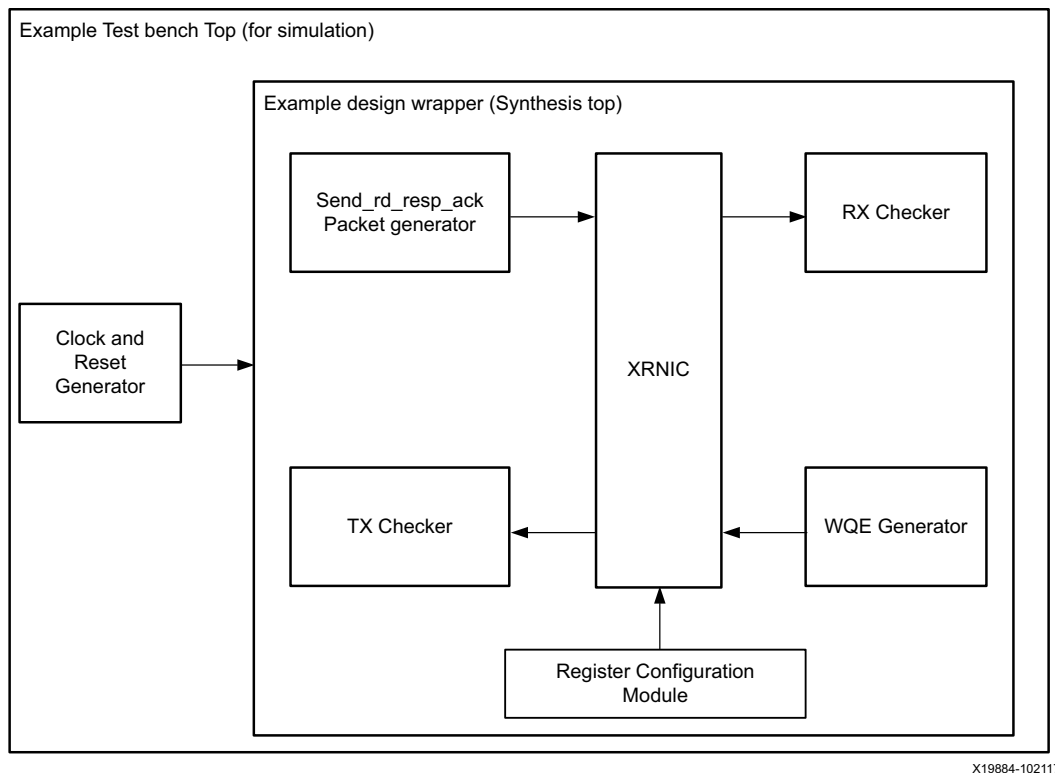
Example Test bench Top (for simulation)

Example design wrapper (Synthesis top)

Send_rd_resp_ack Packet generator

XRNIC

RX Checker

Clock and Reset Generator

TX Checker

WQE Generator

Register Configuration Module

X19884-10211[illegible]